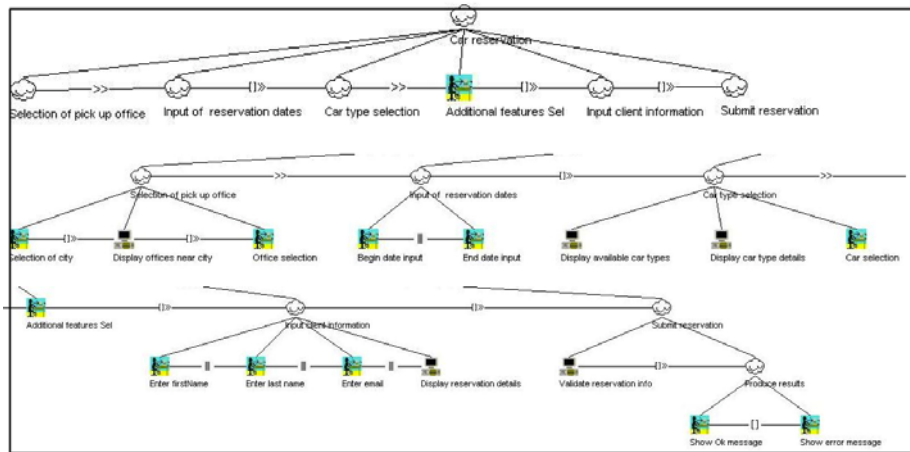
Car reservation

Selection of pick up office >> Input of reservation dates []>> Car type selection >> Additional features Sel []>> Input client information []>> Submit reservation

Selection of pick up office >> Input of reservation dates []>> Car type selection >>

Selection of city []>> Display offices near city []>> Office selection

Begin date input ||| End date input

Display available car types

Display car type details

Car selection

Additional features Sel []>> Input client information []>> Submit reservation

Enter firstName ||| Enter last name ||| Enter email ||| Display reservation details

Validate reservation info []>> Produce results

Show Ok message [] Show error message